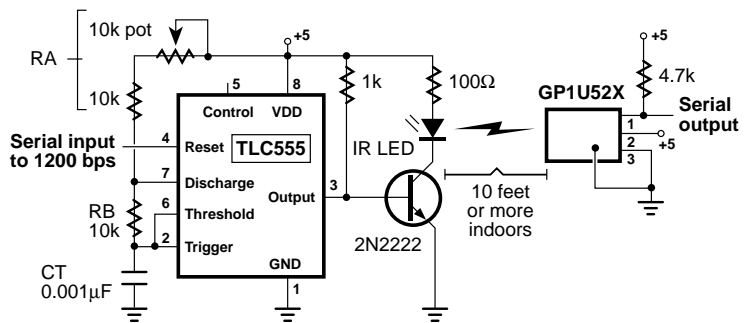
RA

10k pot

10k

+5

5

8

Control

VDD

1k

100Ω

GP1U52X

+5

4.7k

Serial output

Serial input to 1200 bps

4

Reset

TLC555

IR LED

1

2

3

+5

7

Discharge

3

Output

10 feet or more indoors

RB 10k

6

Threshold

2

Trigger

2N2222

CT $0.001\mu F$

GND

1